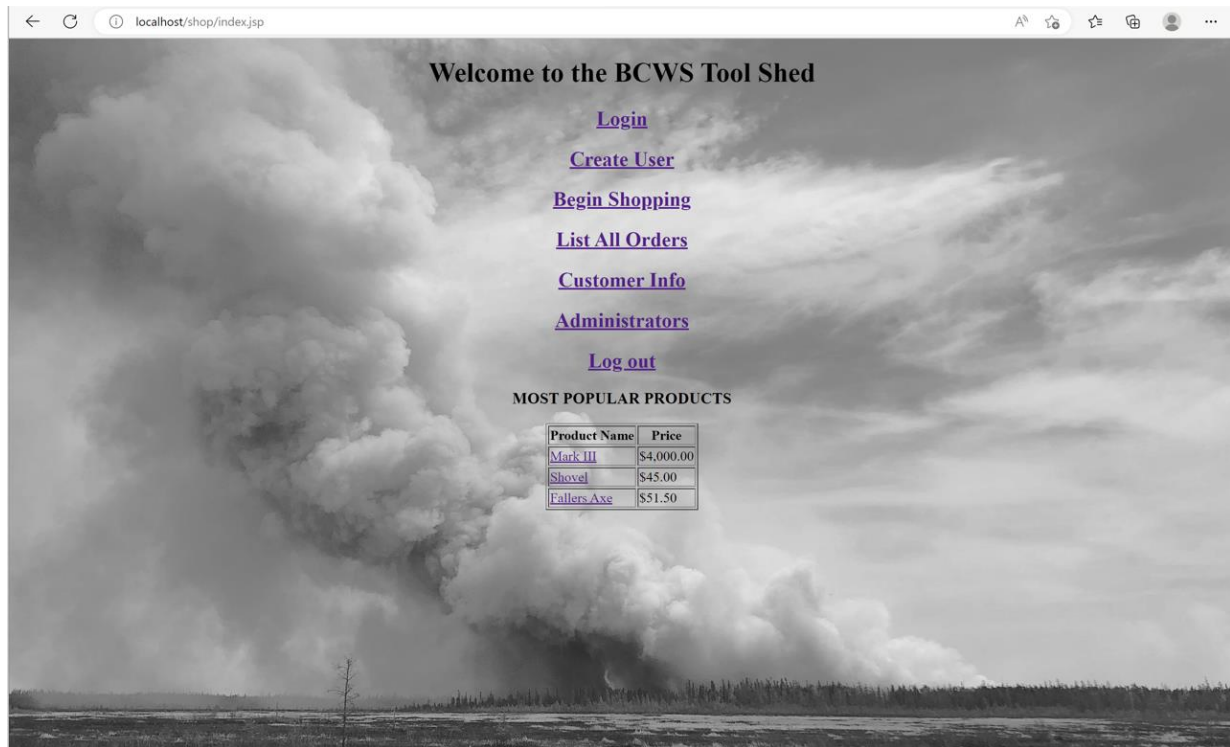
localhost/shop/index.jsp

Welcome to the BCWS Tool Shed

Login

Create User

Begin Shopping

List All Orders

Customer Info

Administrators

Log out

MOST POPULAR PRODUCTS

| Product Name | Price |
|---|---|
| Mark III | \$4,000.00 |
| Shovel | \$45.00 |
| Fallers Axe | \$51.50 |